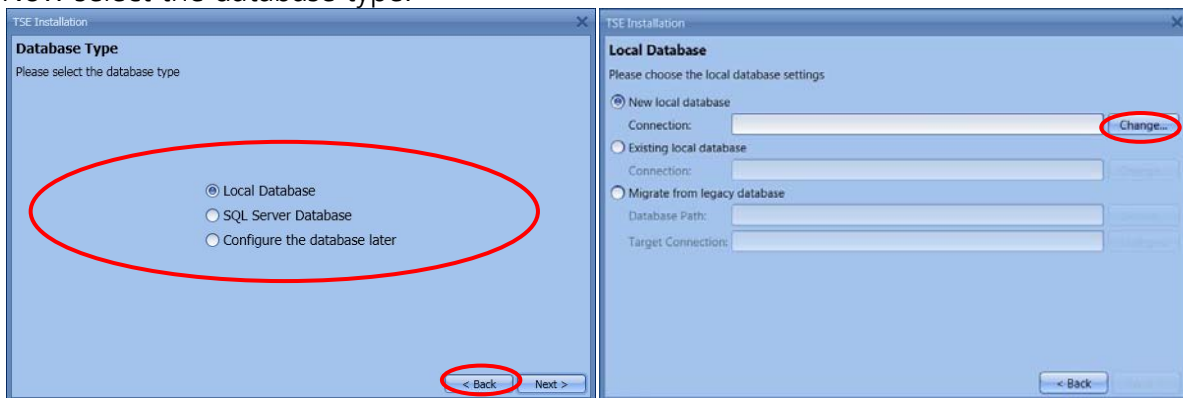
Now select the database type.

TSE Installation

Database Type

Please select the database type

Local Database

SQL Server Database

Configure the database later

< Back

Next >

TSE Installation

Local Database

Please choose the local database settings

New local database

Connection:

Change...

Existing local database

Connection:

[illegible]

Migrate from legacy database

Database Path:

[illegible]

Target Connection:

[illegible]

< Back

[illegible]